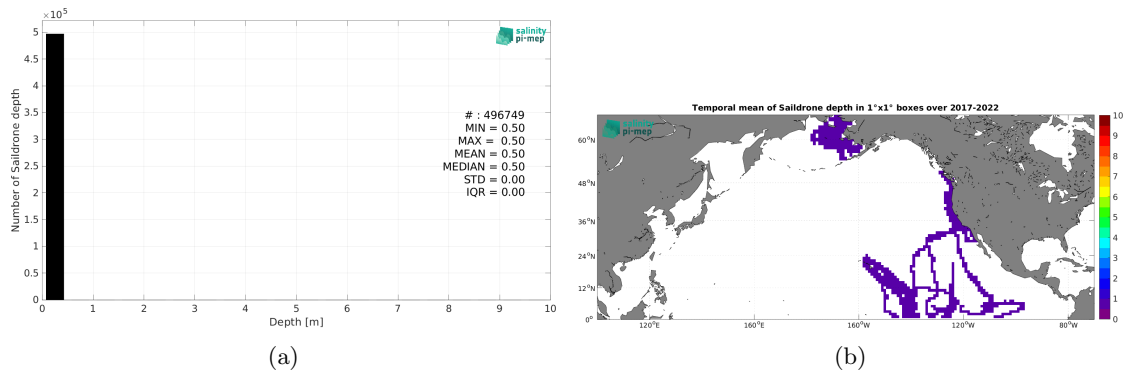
$\times 10^5$

5
4.5
4
3.5
3
2.5
2
1.5
1
0.5
0

Number of Saildrone depth

salinity pi·mep

# : 496749
MIN = 0.50
MAX = 0.50
MEAN = 0.50
MEDIAN = 0.50
STD = 0.00
IQR = 0.00

0 1 2 3 4 5 6 7 8 9 10

Depth [m]

(a)

Temporal mean of Saildrone depth in 1°x1° boxes over 2017-2022

salinity pi·mep

60°N
48°N
36°N
24°N
12°N
0°

120°E 160°E 160°W 120°W 80°W

10
9
8
7
6
5
4
3
2
1
0

(b)